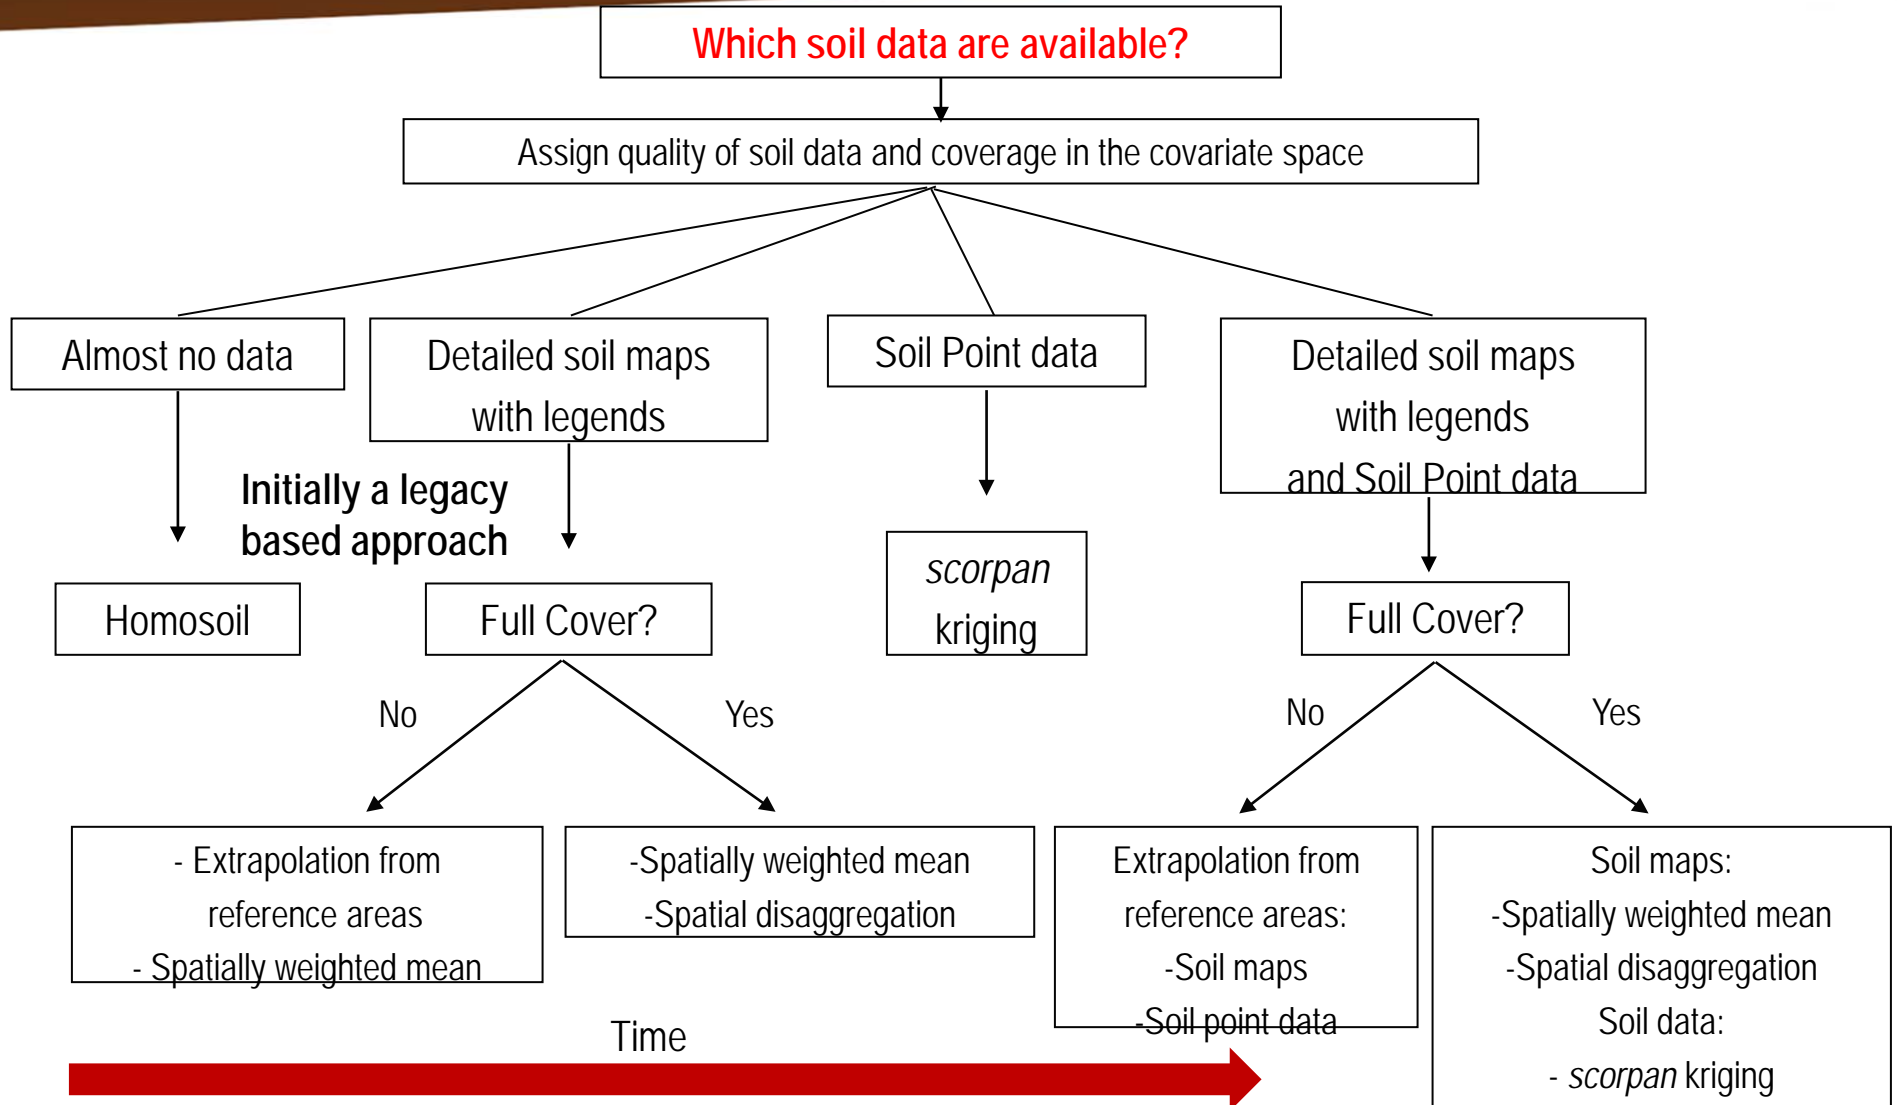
Which soil data are available?

Assign quality of soil data and coverage in the covariate space

Almost no data

Detailed soil maps with legends

Soil Point data

Detailed soil maps with legends and Soil Point data

Initially a legacy based approach

Homosoil

Full Cover?

*scorpan* kriging

Full Cover?

No

Yes

No

Yes

- Extrapolation from reference areas
- Spatially weighted mean

-Spatially weighted mean
-Spatial disaggregation

Extrapolation from reference areas:
-Soil maps
-Soil point data

Soil maps:
-Spatially weighted mean
-Spatial disaggregation
Soil data:
- *scorpan* kriging

Time